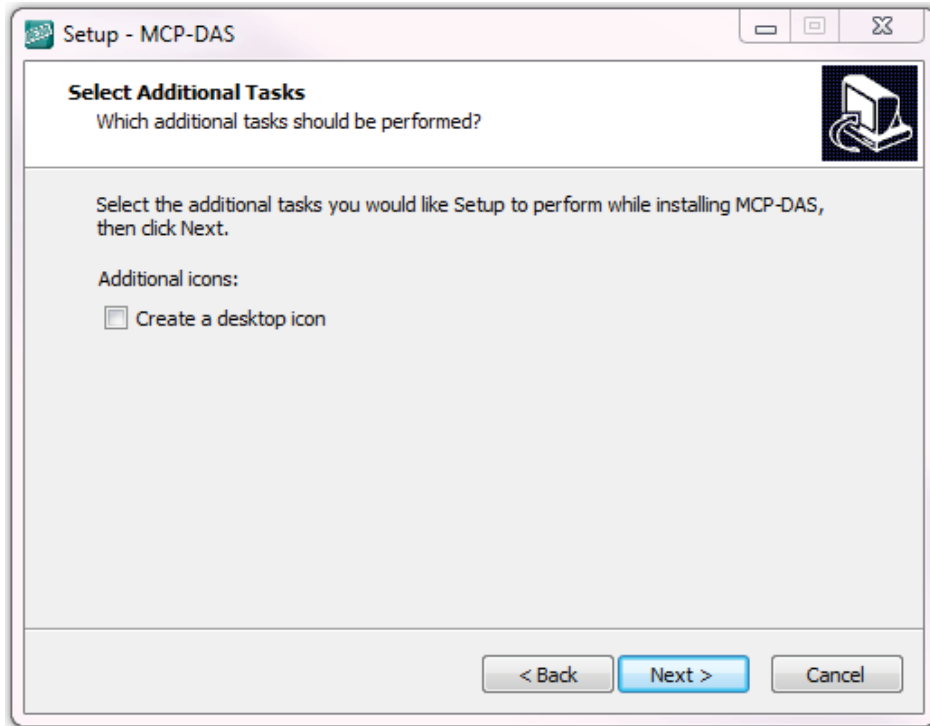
Setup - MCP-DAS

Select Additional Tasks
Which additional tasks should be performed?

Select the additional tasks you would like Setup to perform while installing MCP-DAS, then click Next.

Additional icons:

Create a desktop icon

< Back
Next >
Cancel